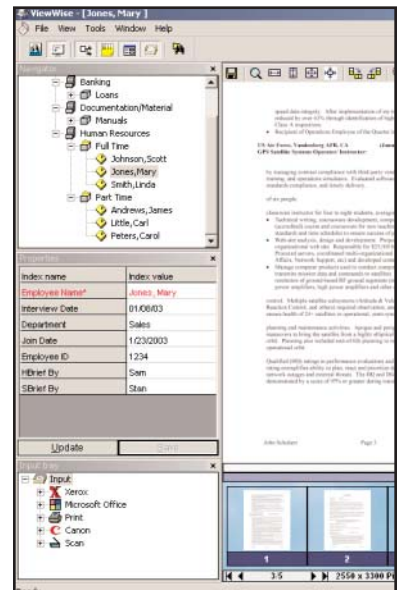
ViewWise - [Jones, Mary ]
File View Tools Window Help

Navigator
Banking
Loans
Documentation/Material
Manuals
Human Resources
Full Time
Johnson,Scott
Jones,Mary
Smith,Linda
Part Time
Andrews,James
Little,Carl
Peters,Carol

Properties

| Index name | Index value |
|---|---|
| Employee Name* | Jones, Mary |
| Interview Date | 01/08/03 |
| Department | Sales |
| Join Date | 1/23/2003 |
| Employee ID | 1234 |
| HBrief By | Sam |
| SBrief By | Stan |

Update
Save

Input tray
Input
Xerox
Microsoft Office
Print
Canon
Scan

US Air Force, Vandenberg AFB, CA
GPS Satellite Systems Operator/Instructor:

John Schuluter
Page 3

1
2
3-5
2550 x 3300 P